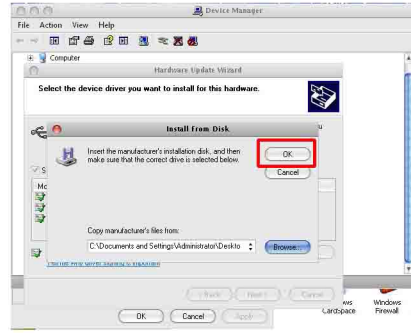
Device Manager
File Action View Help
Computer
Hardware Update Wizard
Select the device driver you want to install for this hardware.
Install From Disk
Insert the manufacturer's installation disk, and then make sure that the correct drive is selected below.
OK
Cancel
Copy manufacturer's files from:
C:\Documents and Settings\Administrator\Deskto
Browse...
< Back
Next >
Cancel
OK
Cancel
Apply
CardSpace
Windows Firewall